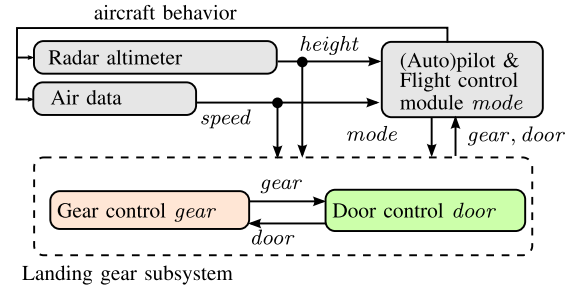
aircraft behavior

Radar altimeter

$height$

(Auto)pilot & Flight control module $mode$

Air data

$speed$

$mode$

$gear$, $door$

$gear$

Gear control $gear$

Door control $door$

$door$

Landing gear subsystem